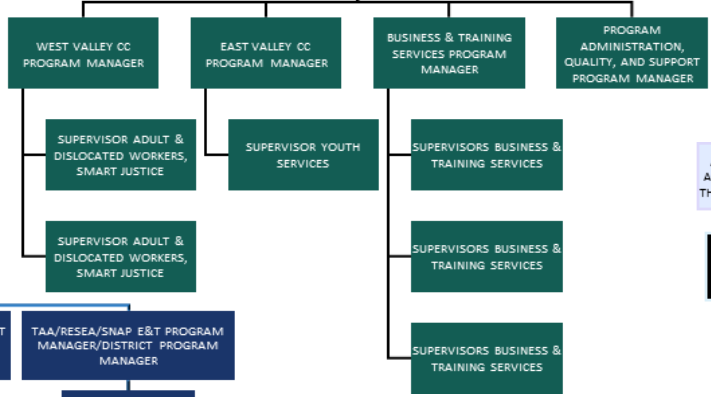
WEST VALLEY CC PROGRAM MANAGER

EAST VALLEY CC PROGRAM MANAGER

BUSINESS & TRAINING SERVICES PROGRAM MANAGER

PROGRAM ADMINISTRATION, QUALITY, AND SUPPORT PROGRAM MANAGER

SUPERVISOR ADULT & DISLOCATED WORKERS, SMART JUSTICE

SUPERVISOR YOUTH SERVICES

SUPERVISORS BUSINESS & TRAINING SERVICES

SUPERVISOR ADULT & DISLOCATED WORKERS, SMART JUSTICE

SUPERVISORS BUSINESS & TRAINING SERVICES

SUPERVISORS BUSINESS & TRAINING SERVICES

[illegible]

TAA/RESEA/SNAP E&T PROGRAM MANAGER/DISTRICT PROGRAM MANAGER

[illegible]